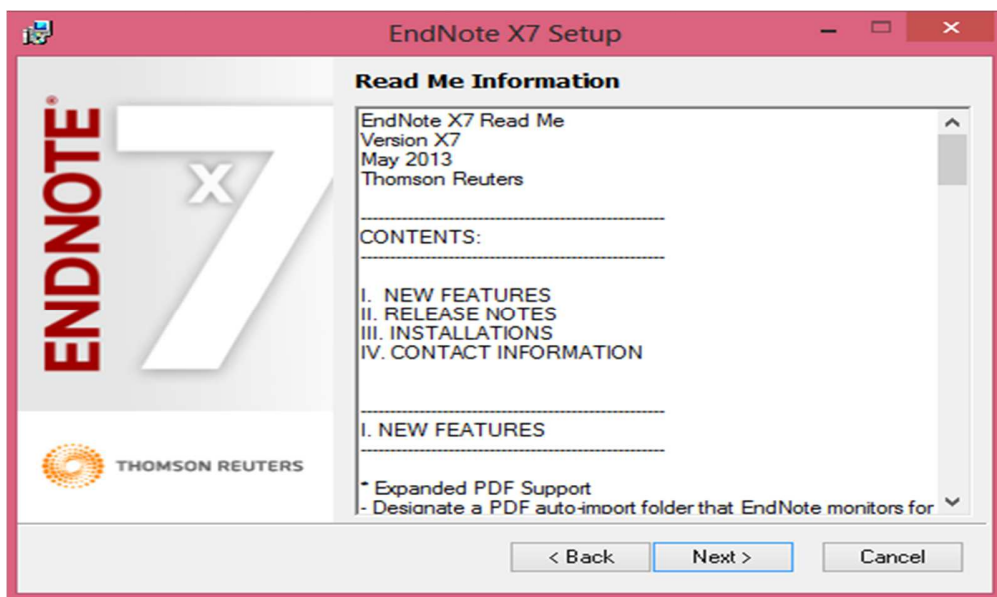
EndNote X7 Setup

ENDNOTE®
X7

THOMSON REUTERS

Read Me Information

EndNote X7 Read Me
Version X7
May 2013
Thomson Reuters

------------------------------------------------
CONTENTS:
------------------------------------------------

I. NEW FEATURES
II. RELEASE NOTES
III. INSTALLATIONS
IV. CONTACT INFORMATION

------------------------------------------------
I. NEW FEATURES
------------------------------------------------

* Expanded PDF Support
- Designate a PDF auto-import folder that EndNote monitors for

< Back
Next >
Cancel